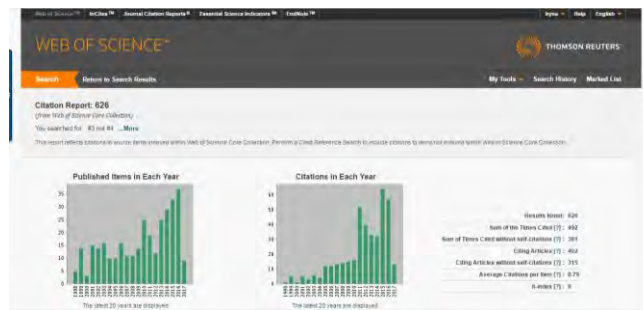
Web of Science TM | InCites TM | Journal Citation Reports ® | Essential Science Indicators SM | EndNote TM

kyna ▾ | Help | English ▾

WEB OF SCIENCE™

THOMSON REUTERS™

Search | Return to Search Results

My Tools ▾ | Search History | Marked List

Citation Report: 626

(from Web of Science Core Collection)

You searched for: #3 not #4 ...More

This report reflects citations to source items indexed within Web of Science Core Collection. Perform a Cited Reference Search to include citations to items not indexed within Web of Science Core Collection.

Published Items in Each Year

The latest 20 years are displayed.

Citations in Each Year

The latest 20 years are displayed.

Results found: 626

Sum of the Times Cited [?] : 492

Sum of Times Cited without self-citations [?] : 381

Citing Articles [?] : 452

Citing Articles without self-citations [?] : 355

Average Citations per Item [?] : 0.79

h-index [?] : 9